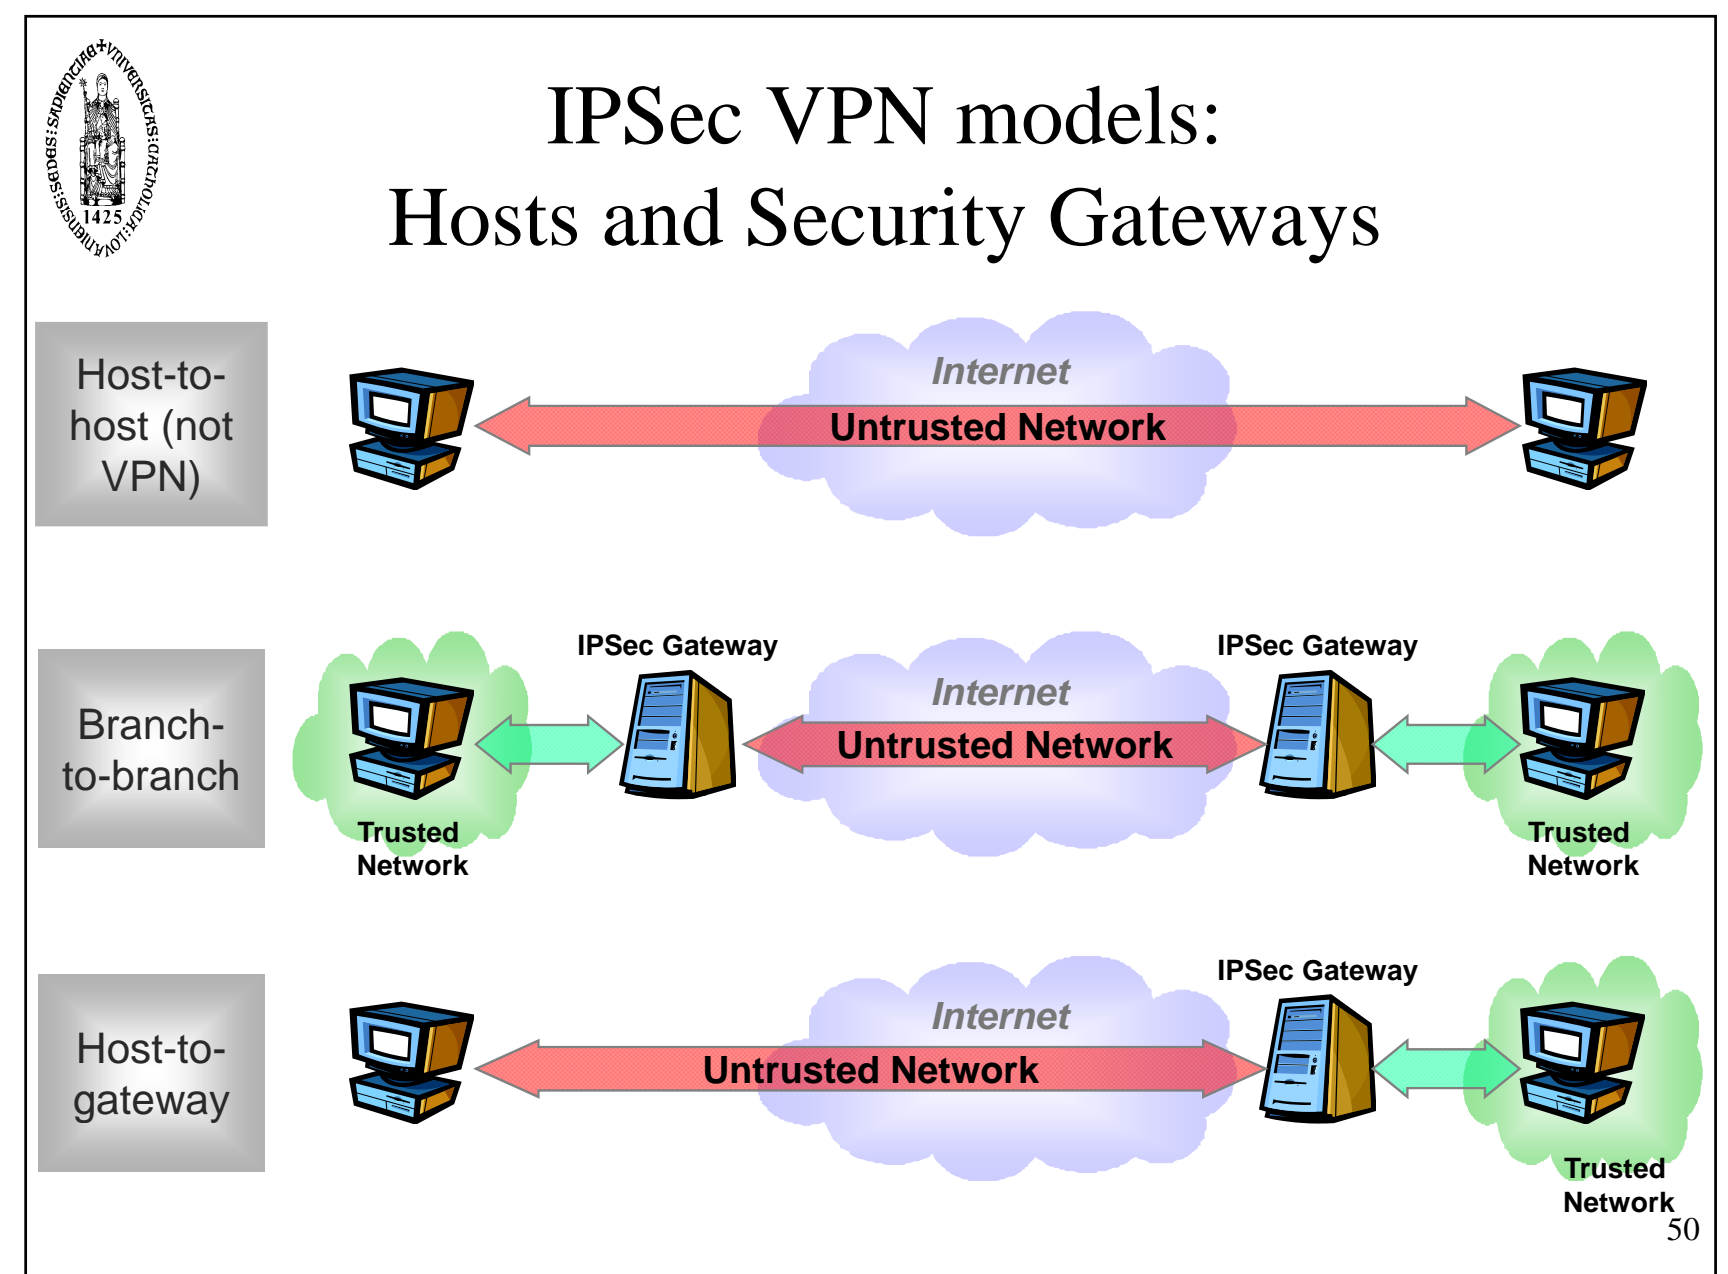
SEDES:SAPIENTIAE+UNIVERSITAS:CATHOLICA:LOVANIENSIS 1425

IPSec VPN models:
Hosts and Security Gateways

Host-to-host (not VPN)

Internet

Untrusted Network

Branch-to-branch

IPSec Gateway

IPSec Gateway

Internet

Untrusted Network

Trusted Network

Trusted Network

Host-to-gateway

IPSec Gateway

Internet

Untrusted Network

Trusted Network

50